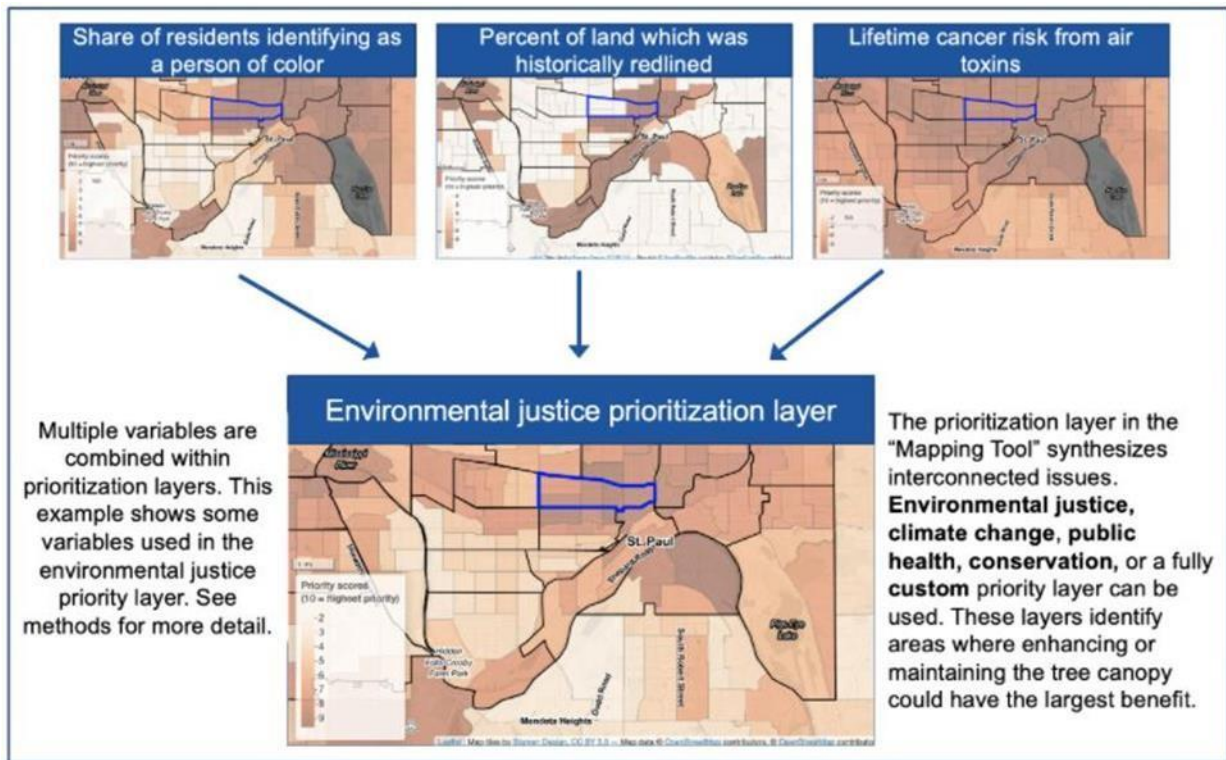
Share of residents identifying as a person of color

Percent of land which was historically redlined

Lifetime cancer risk from air toxins

Environmental justice prioritization layer

Multiple variables are combined within prioritization layers. This example shows some variables used in the environmental justice priority layer. See methods for more detail.

Priority scores (10 = highest priority)
2
3
4
5
6
7
8
9

St. Paul

Mendota Heights

Pig's Eye Lake

Hidden Falls-Crosby Farm Park

Mississippi River

South Robert Street

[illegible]

Leaflet | Map tiles by Stamen Design, CC BY 3.0 — Map data © OpenStreetMap contributors, © OpenStreetMap contributors

The prioritization layer in the "Mapping Tool" synthesizes interconnected issues. **Environmental justice, climate change, public health, conservation,** or a fully **custom** priority layer can be used. These layers identify areas where enhancing or maintaining the tree canopy could have the largest benefit.